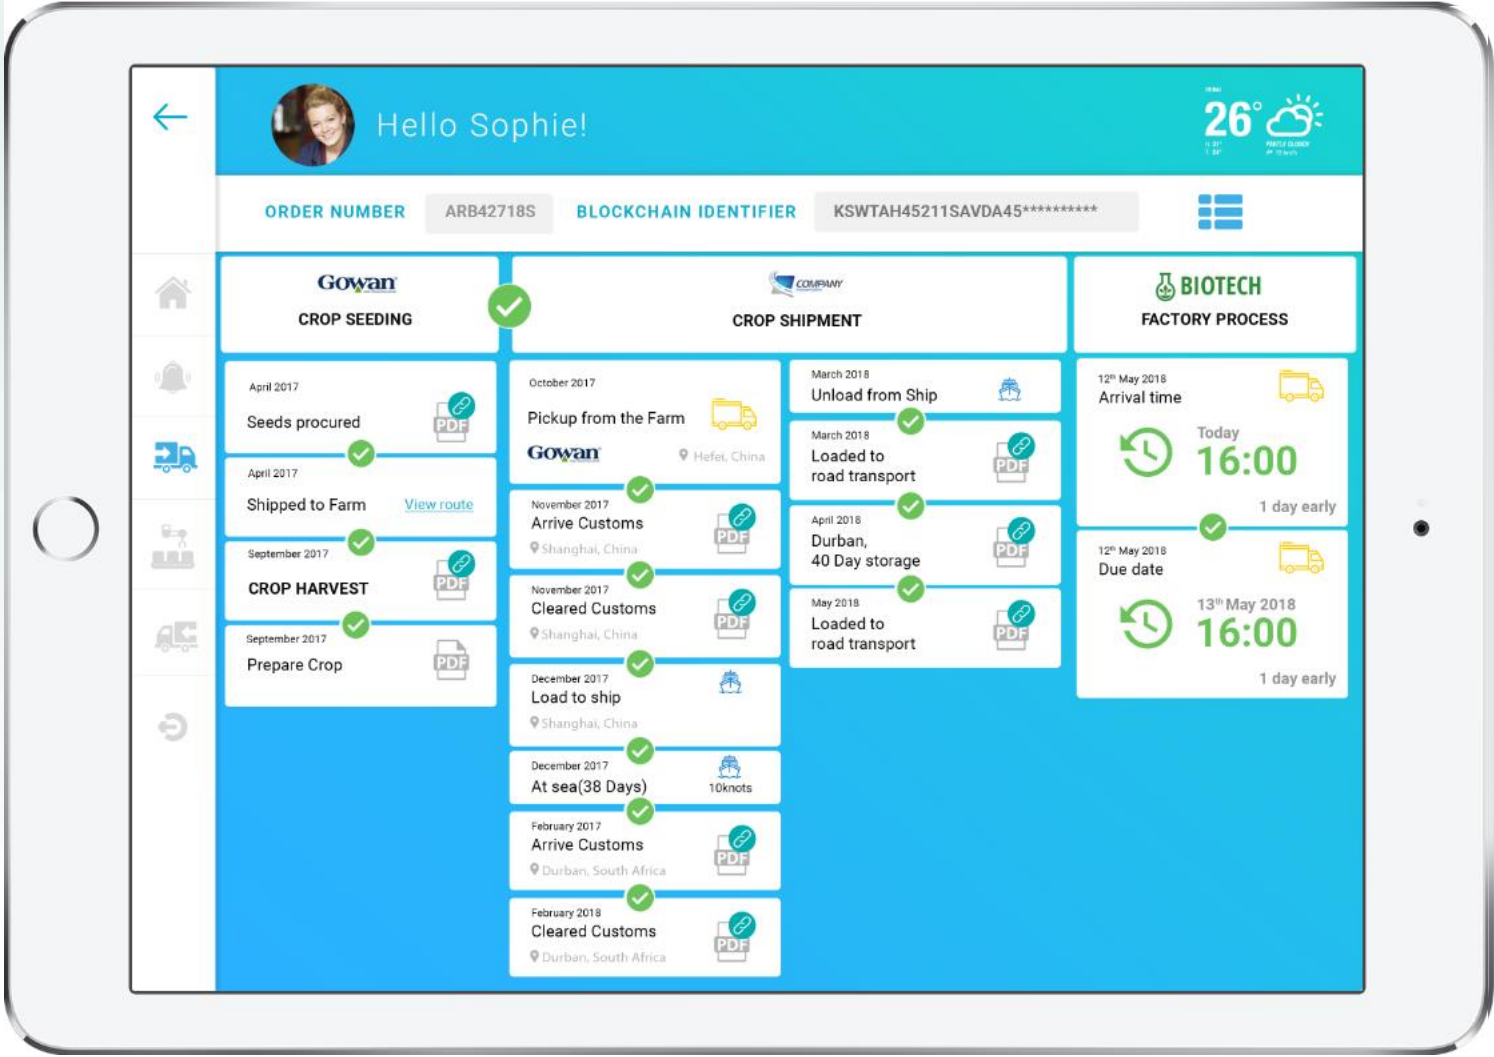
Hello Sophie!

26°

ORDER NUMBER ARB42718S BLOCKCHAIN IDENTIFIER KSWTAH45211SAVDA45**********

Gowan
CROP SEEDING

COMPANY
CROP SHIPMENT

BIOTECH
FACTORY PROCESS

April 2017
Seeds procured
PDF

April 2017
Shipped to Farm View route

September 2017
CROP HARVEST
PDF

September 2017
Prepare Crop
PDF

October 2017
Pickup from the Farm
Gowan Hefei, China

November 2017
Arrive Customs
Shanghai, China
PDF

November 2017
Cleared Customs
Shanghai, China
PDF

December 2017
Load to ship
Shanghai, China

December 2017
At sea(38 Days)
10knots

February 2017
Arrive Customs
Durban, South Africa
PDF

February 2018
Cleared Customs
Durban, South Africa
PDF

March 2018
Unload from Ship

March 2018
Loaded to road transport
PDF

April 2018
Durban, 40 Day storage
PDF

May 2018
Loaded to road transport
PDF

12th May 2018
Arrival time
Today
16:00
1 day early

12th May 2018
Due date
13th May 2018
16:00
1 day early